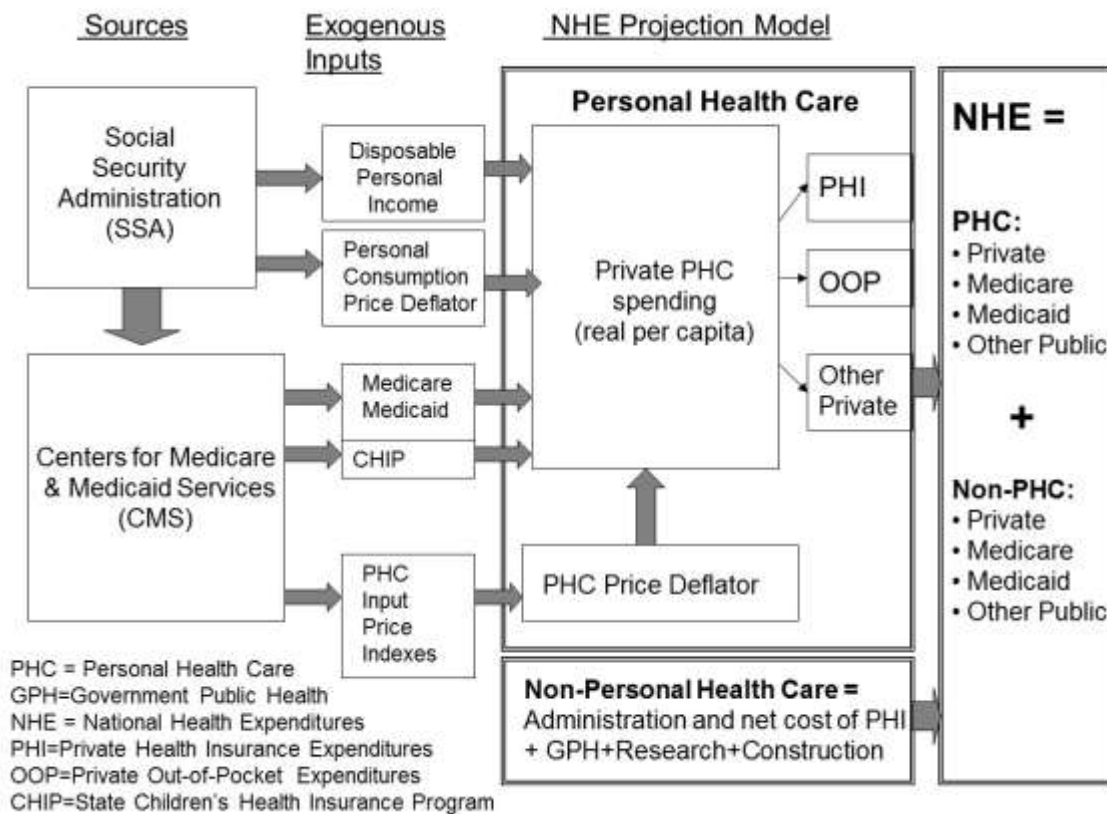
Sources

Exogenous Inputs

NHE Projection Model

Social Security Administration (SSA)

Disposable Personal Income

Personal Consumption Price Deflator

Personal Health Care

Private PHC spending (real per capita)

PHI

OOP

Other Private

NHE =

PHC:
• Private
• Medicare
• Medicaid
• Other Public

+

Non-PHC:
• Private
• Medicare
• Medicaid
• Other Public

Centers for Medicare & Medicaid Services (CMS)

Medicare Medicaid

CHIP

PHC Input Price Indexes

PHC Price Deflator

Non-Personal Health Care = Administration and net cost of PHI + GPH+Research+Construction

PHC = Personal Health Care
GPH=Government Public Health
NHE = National Health Expenditures
PHI=Private Health Insurance Expenditures
OOP=Private Out-of-Pocket Expenditures
CHIP=State Children's Health Insurance Program